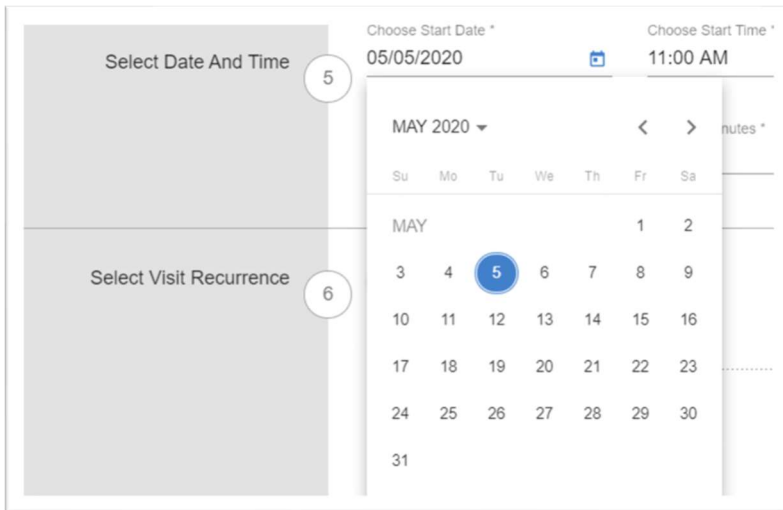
Select Date And Time

5

Choose Start Date *

05/05/2020

Choose Start Time *

11:00 AM

MAY 2020

nutes *

| Su | Mo | Tu | We | Th | Fr | Sa |
|---|---|---|---|---|---|---|
| MAY | | | | | 1 | 2 |
| 3 | 4 | 5 | 6 | 7 | 8 | 9 |
| 10 | 11 | 12 | 13 | 14 | 15 | 16 |
| 17 | 18 | 19 | 20 | 21 | 22 | 23 |
| 24 | 25 | 26 | 27 | 28 | 29 | 30 |
| 31 | | | | | | |

Select Visit Recurrence

6